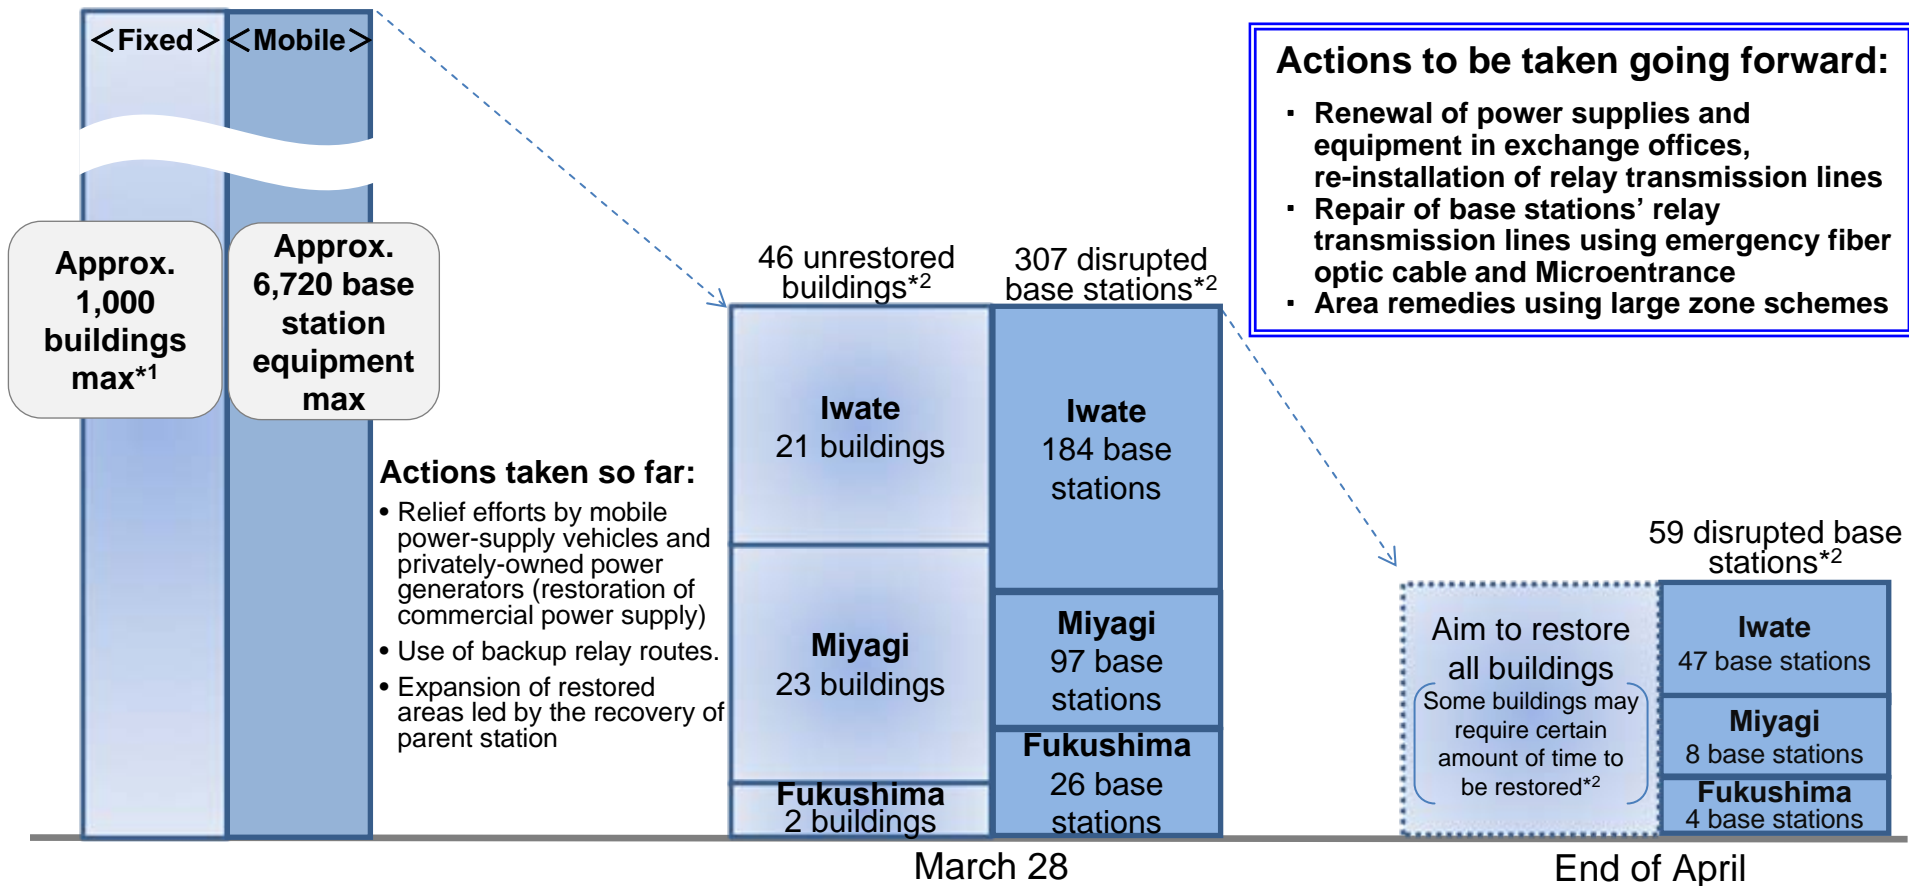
＜Fixed＞ ＜Mobile＞

Approx. 1,000 buildings max*1

Approx. 6,720 base station equipment max

Actions taken so far:
• Relief efforts by mobile power-supply vehicles and privately-owned power generators (restoration of commercial power supply)
• Use of backup relay routes.
• Expansion of restored areas led by the recovery of parent station

46 unrestored buildings*2

Iwate
21 buildings

Miyagi
23 buildings

Fukushima
2 buildings

307 disrupted base stations*2

Iwate
184 base stations

Miyagi
97 base stations

Fukushima
26 base stations

March 28

Actions to be taken going forward:
・ Renewal of power supplies and equipment in exchange offices, re-installation of relay transmission lines
・ Repair of base stations’ relay transmission lines using emergency fiber optic cable and Microentrance
・ Area remedies using large zone schemes

59 disrupted base stations*2

Aim to restore all buildings
Some buildings may require certain amount of time to be restored*2

Iwate
47 base stations

Miyagi
8 base stations

Fukushima
4 base stations

End of April